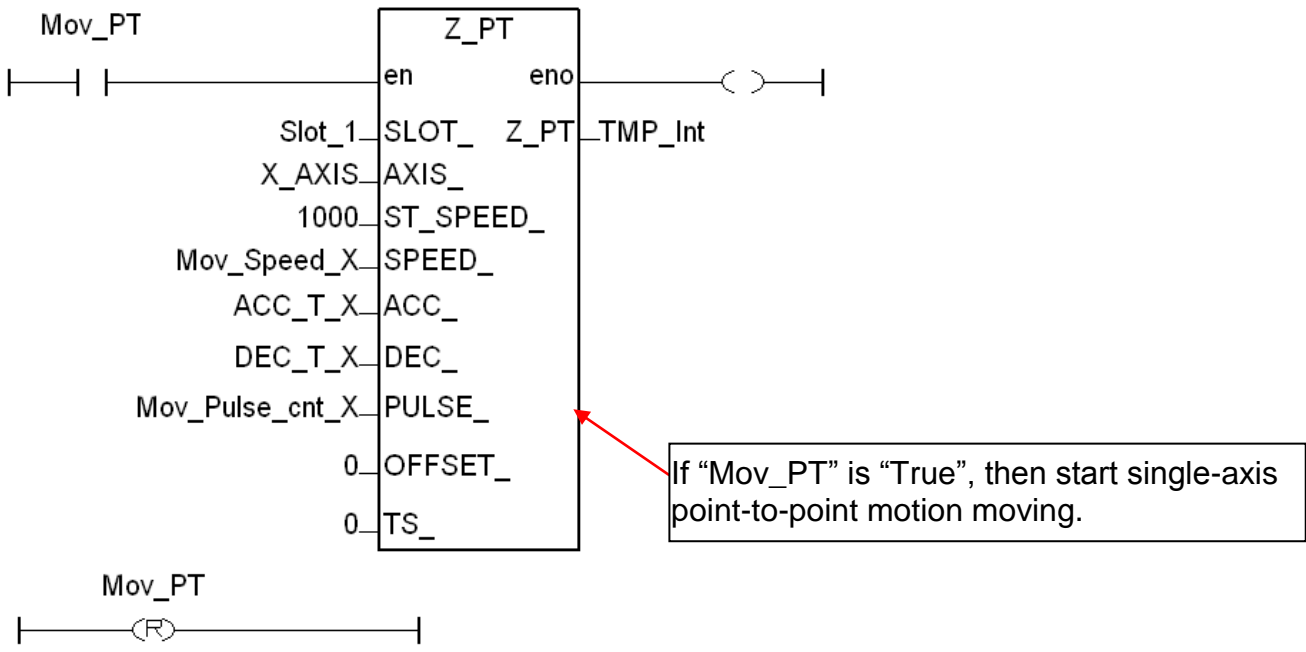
Mov_PT

Z_PT

en

eno

Slot_1 SLOT_

Z_PT TMP_Int

X_AXIS AXIS_

1000 ST_SPEED_

Mov_Speed_X SPEED_

ACC_T_X ACC_

DEC_T_X DEC_

Mov_Pulse_cnt_X PULSE_

0 OFFSET_

0 TS_

If “Mov_PT” is “True”, then start single-axis point-to-point motion moving.

Mov_PT

R